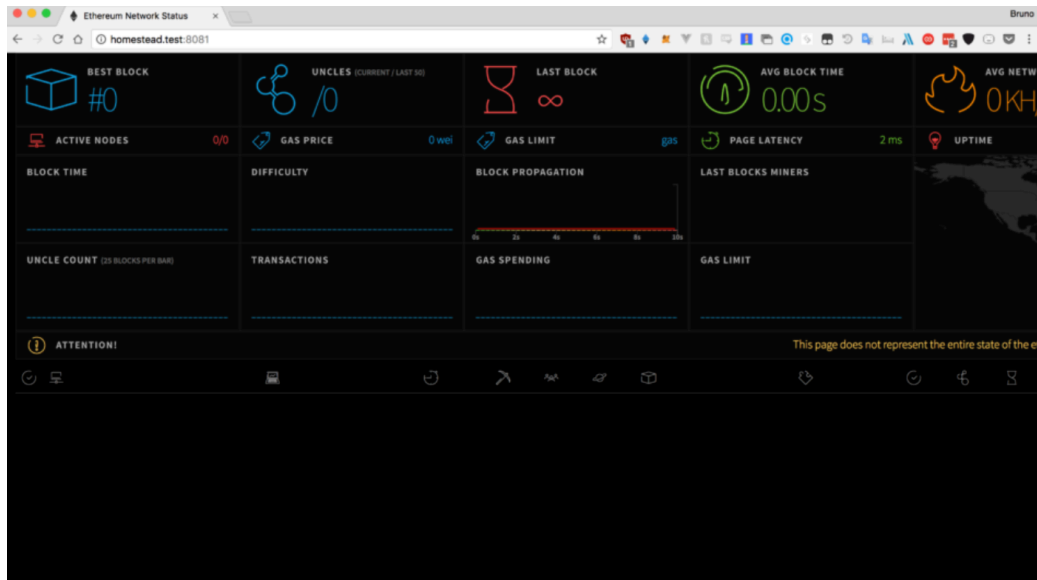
Ethereum Network Status ×

Bruno

homestead.test:8081

BEST BLOCK
#0

UNCLES (CURRENT / LAST 50)
/0

LAST BLOCK
∞

AVG BLOCK TIME
0.00s

AVG NETW
0 KH

ACTIVE NODES 0/0

GAS PRICE 0 wei

GAS LIMIT gas

PAGE LATENCY 2 ms

UPTIME

BLOCK TIME

DIFFICULTY

BLOCK PROPAGATION

0s 2s 4s 6s 8s 10s

LAST BLOCKS MINERS

UNCLE COUNT (25 BLOCKS PER BAR)

TRANSACTIONS

GAS SPENDING

GAS LIMIT

ATTENTION!

This page does not represent the entire state of the e